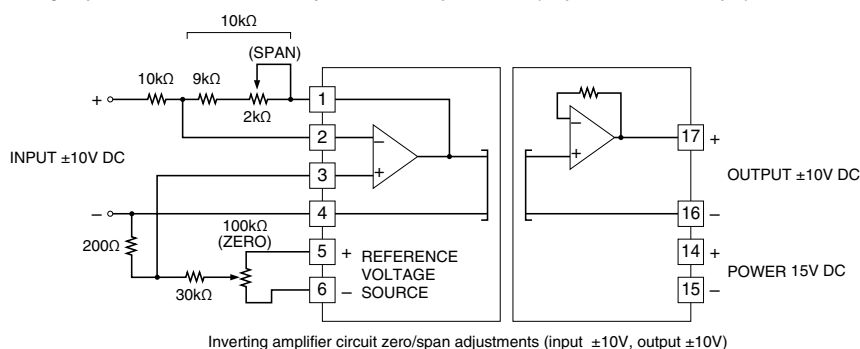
10kΩ

(SPAN)

10kΩ 9kΩ

+

2kΩ

1

2

INPUT ±10V DC

3

–

4

100kΩ

(ZERO)

200Ω

5 + REFERENCE VOLTAGE

30kΩ

6 – SOURCE

17 +

OUTPUT ±10V DC

16 –

14 +

POWER 15V DC

15 –

Inverting amplifier circuit zero/span adjustments (input ±10V, output ±10V)